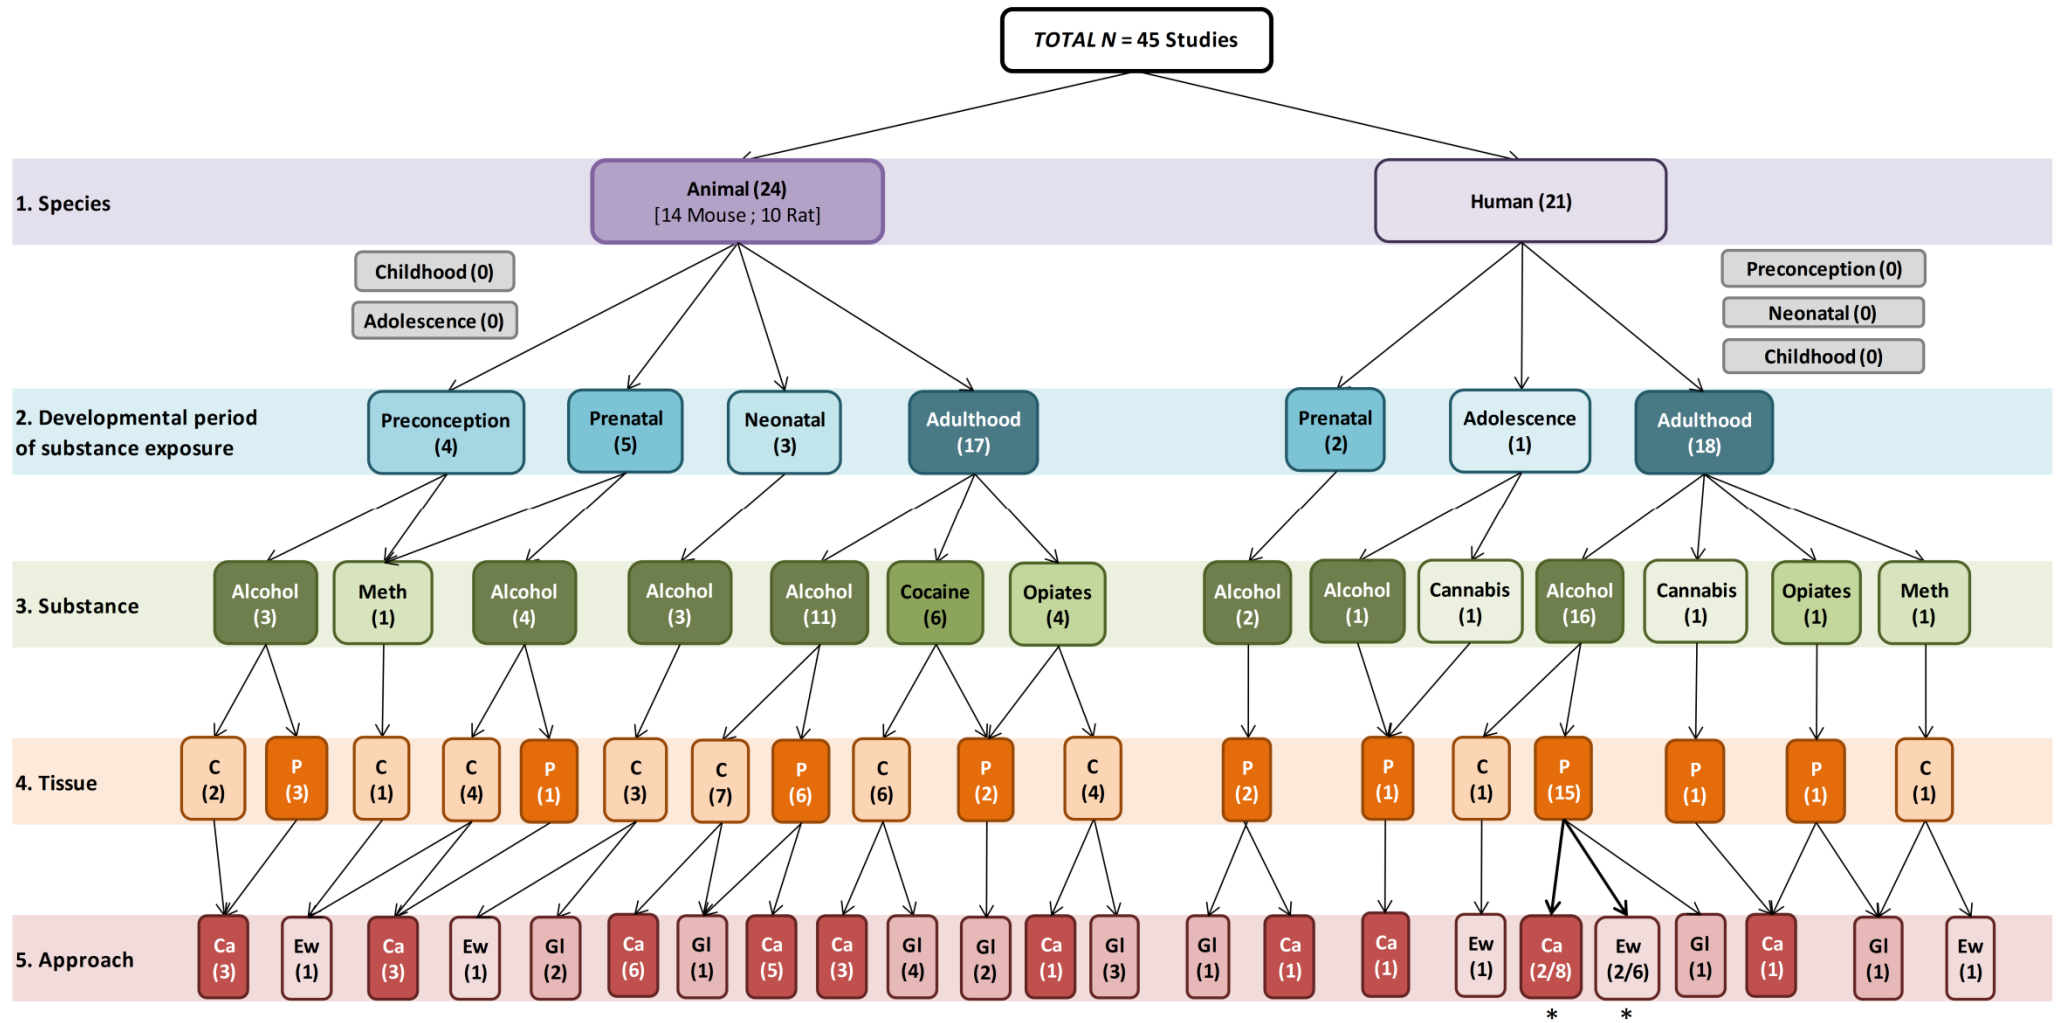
TOTAL N = 45 Studies

1. Species

Animal (24)
[14 Mouse ; 10 Rat]

Human (21)

Childhood (0)

Adolescence (0)

Preconception (0)

Neonatal (0)

Childhood (0)

2. Developmental period of substance exposure

Preconception (4)

Prenatal (5)

Neonatal (3)

Adulthood (17)

Prenatal (2)

Adolescence (1)

Adulthood (18)

3. Substance

Alcohol (3)

Meth (1)

Alcohol (4)

Alcohol (3)

Alcohol (11)

Cocaine (6)

Opiates (4)

Alcohol (2)

Alcohol (1)

Cannabis (1)

Alcohol (16)

Cannabis (1)

Opiates (1)

Meth (1)

4. Tissue

C (2)

P (3)

C (1)

C (4)

P (1)

C (3)

C (7)

P (6)

C (6)

P (2)

C (4)

P (2)

P (1)

C (1)

P (15)

P (1)

P (1)

C (1)

5. Approach

Ca (3)

Ew (1)

Ca (3)

Ew (1)

Gl (2)

Ca (6)

Gl (1)

Ca (5)

Ca (3)

Gl (4)

Gl (2)

Ca (1)

Gl (3)

Gl (1)

Ca (1)

Ca (1)

Ew (1)

Ca (2/8)
*

Ew (2/6)
*

Gl (1)

Ca (1)

Gl (1)

Ew (1)